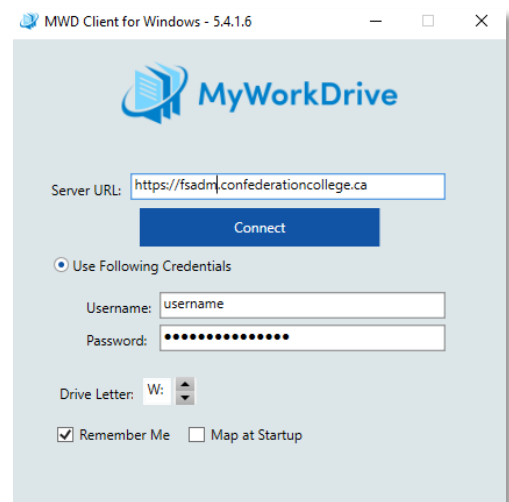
MWD Client for Windows - 5.4.1.6

MyWorkDrive

Server URL: https://fsadm.confederationcollege.ca

Connect

Use Following Credentials

Username: username

Password: ●●●●●●●●●●●●●●●

Drive Letter: W:

Remember Me

Map at Startup